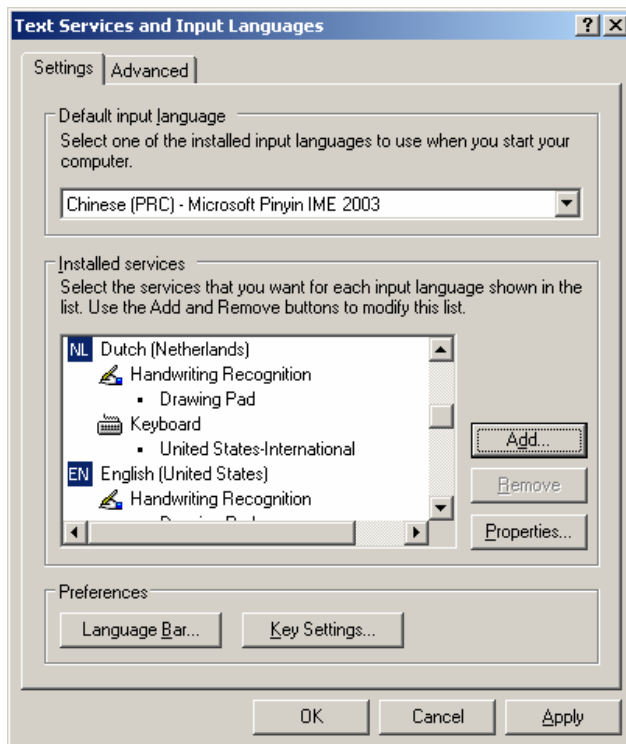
Text Services and Input Languages

?

X

Settings

Advanced

Default input language

Select one of the installed input languages to use when you start your computer.

Chinese (PRC) - Microsoft Pinyin IME 2003

Installed services

Select the services that you want for each input language shown in the list. Use the Add and Remove buttons to modify this list.

NL Dutch (Netherlands)

Handwriting Recognition

▪ Drawing Pad

Keyboard

▪ United States-International

EN English (United States)

Handwriting Recognition

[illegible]

Add...

Remove

Properties...

Preferences

Language Bar...

Key Settings...

OK

Cancel

Apply